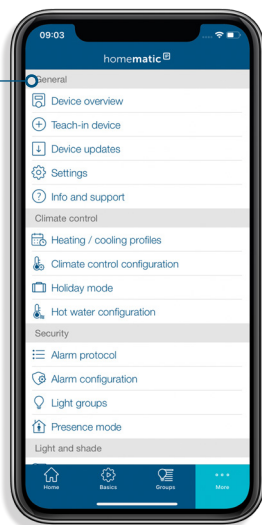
09:03

homematic IP

General

Device overview

Teach-in device

Device updates

Settings

Info and support

Climate control

Heating / cooling profiles

Climate control configuration

Holiday mode

Hot water configuration

Security

Alarm protocol

Alarm configuration

Light groups

Presence mode

Light and shade

Home

Basics

Groups

More